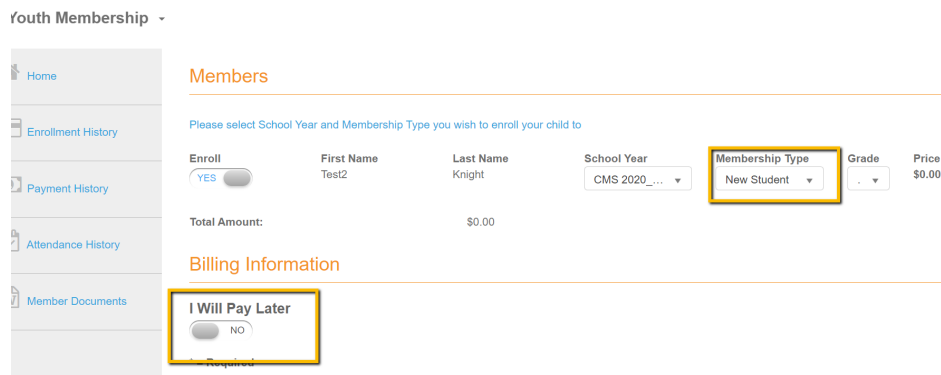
Youth Membership

Home

Enrollment History

Payment History

Attendance History

Member Documents

Members

Please select School Year and Membership Type you wish to enroll your child to

| Enroll | First Name | Last Name | School Year | Membership Type | Grade | Price |
|---|---|---|---|---|---|---|
| YES | Test2 | Knight | CMS 2020_... | New Student | . | $0.00 |

Total Amount: $0.00

Billing Information

I Will Pay Later

NO

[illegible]